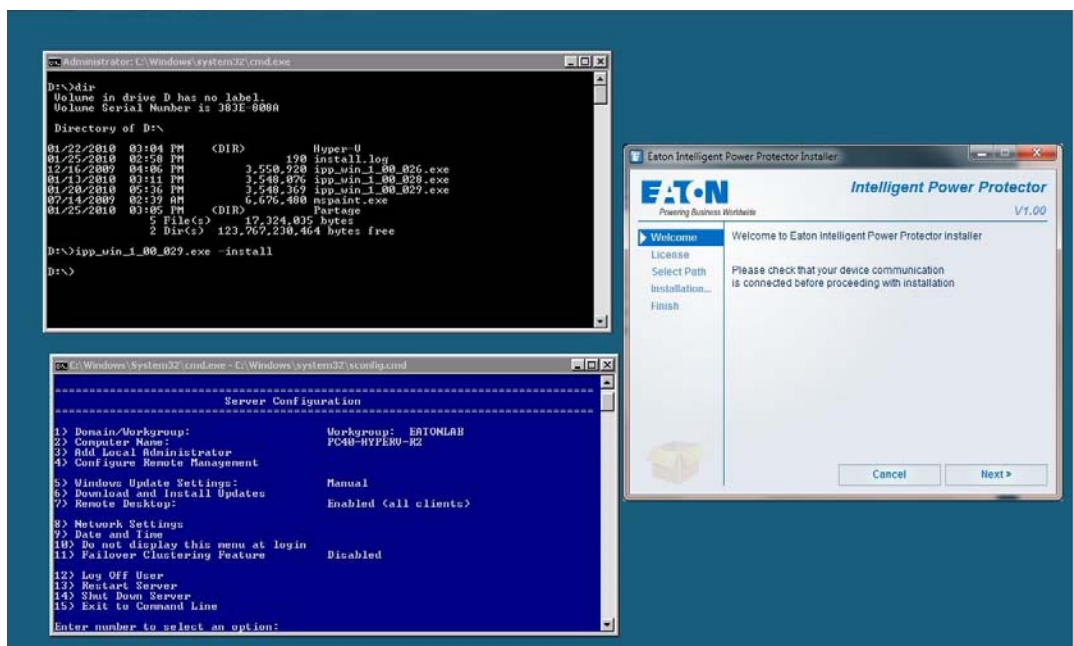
Administrator: C:\Windows\system32\cmd.exe

D:\>dir
Volume in drive D has no label.
Volume Serial Number is 383E-808A

Directory of D:\

01/22/2010 03:04 PM <DIR> Hyper-V
01/25/2010 02:58 PM 190 install.log
12/16/2009 04:06 PM 3,550,920 ipp_win_1_00_026.exe
01/13/2010 03:11 PM 3,548,076 ipp_win_1_00_028.exe
01/20/2010 05:36 PM 3,548,369 ipp_win_1_00_029.exe
07/14/2009 02:39 AM 6,676,480 mspaint.exe
01/25/2010 03:05 PM <DIR> Partage
5 File(s) 17,324,035 bytes
2 Dir(s) 123,767,230,464 bytes free

D:\>ipp_win_1_00_029.exe -install

D:\>

C:\Windows\System32\cmd.exe - C:\Windows\system32\sconfig.cmd

Server Configuration

1) Domain/Workgroup: Workgroup: EATONLAB
2) Computer Name: PC40-HYPERV-R2
3) Add Local Administrator
4) Configure Remote Management

5) Windows Update Settings: Manual
6) Download and Install Updates
7) Remote Desktop: Enabled (all clients)

8) Network Settings
9) Date and Time
10) Do not display this menu at login
11) Failover Clustering Feature Disabled

12) Log Off User
13) Restart Server
14) Shut Down Server
15) Exit to Command Line

Enter number to select an option:

Eaton Intelligent Power Protector Installer

EATON
Powering Business Worldwide
Intelligent Power Protector
V1.00

Welcome
License
Select Path
Installation...
Finish

Welcome to Eaton Intelligent Power Protector installer

Please check that your device communication is connected before proceeding with installation

Cancel
Next »